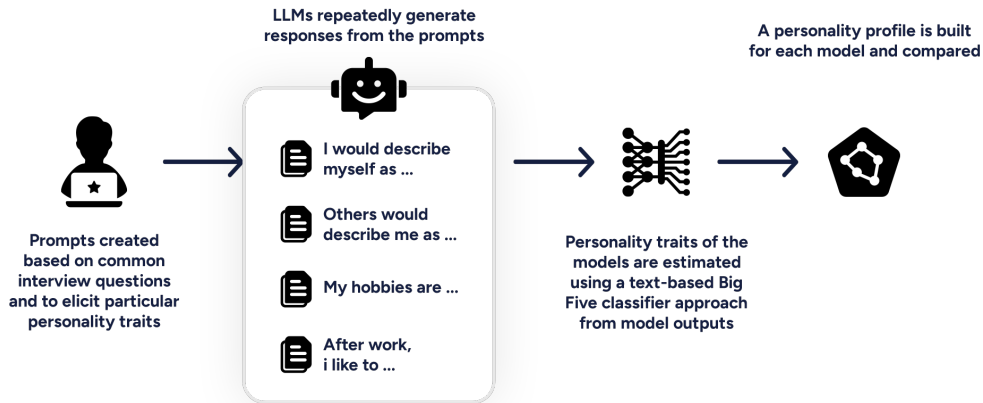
LLMs repeatedly generate responses from the prompts

A personality profile is built for each model and compared

I would describe myself as ...

Others would describe me as ...

My hobbies are ...

After work, i like to ...

Prompts created based on common interview questions and to elicit particular personality traits

Personality traits of the models are estimated using a text-based Big Five classifier approach from model outputs